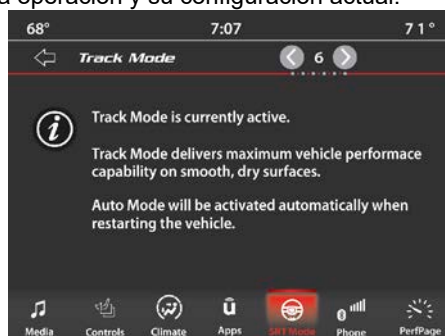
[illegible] operación y su configuración actual.

68°
7:07
71°

Track Mode
6

Track Mode is currently active.

Track Mode delivers maximum vehicle performace capability on smooth, dry surfaces.

Auto Mode will be activated automatically when restarting the vehicle.

Media
Controls
Climate
Apps
SRT Mode
Phone
PerfPage